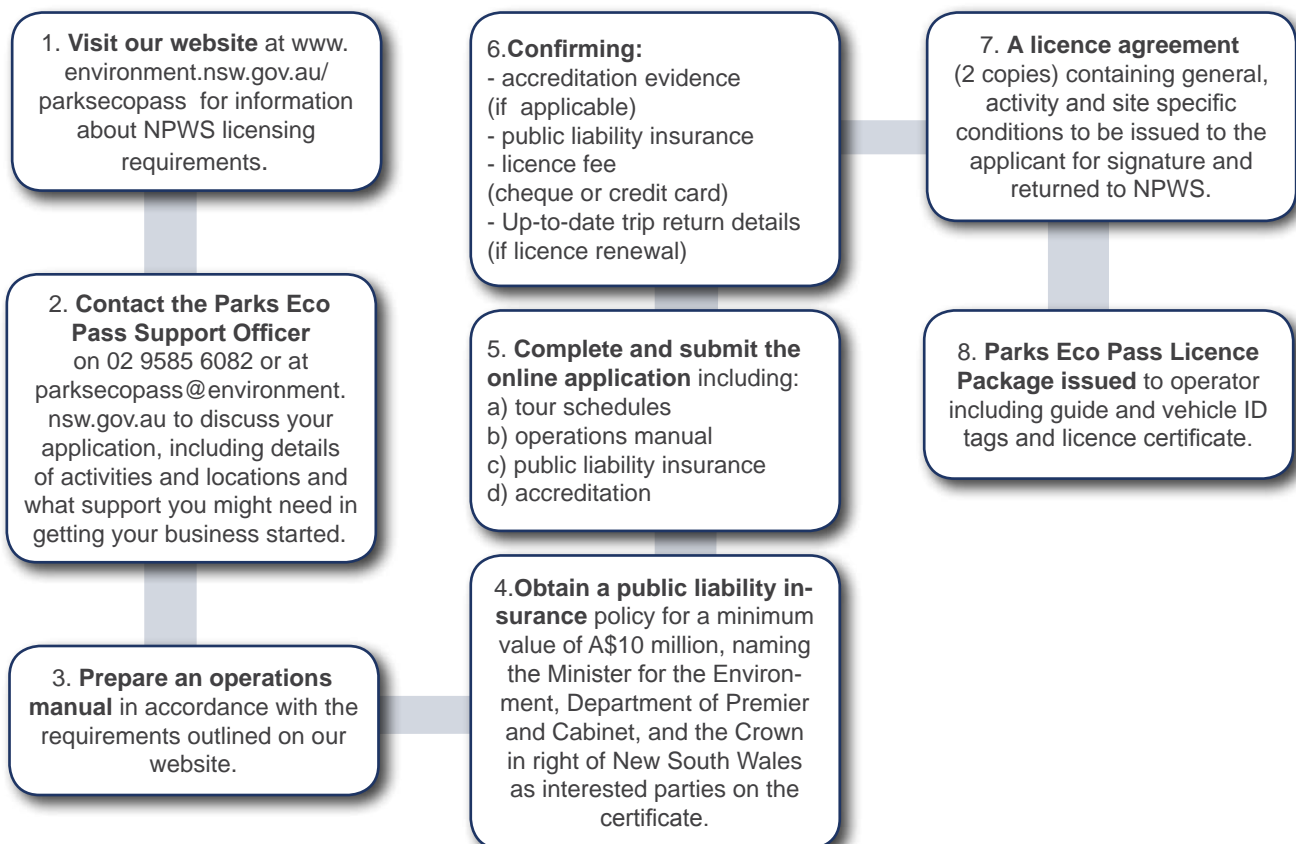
1. **Visit our website** at www.environment.nsw.gov.au/parksecopass for information about NPWS licensing requirements.

2. **Contact the Parks Eco Pass Support Officer** on 02 9585 6082 or at parksecopass@environment.nsw.gov.au to discuss your application, including details of activities and locations and what support you might need in getting your business started.

3. **Prepare an operations manual** in accordance with the requirements outlined on our website.

4.**Obtain a public liability insurance** policy for a minimum value of A$10 million, naming the Minister for the Environment, Department of Premier and Cabinet, and the Crown in right of New South Wales as interested parties on the certificate.

5. **Complete and submit the online application** including:
a) tour schedules
b) operations manual
c) public liability insurance
d) accreditation

6.**Confirming:**
- accreditation evidence (if applicable)
- public liability insurance
- licence fee (cheque or credit card)
- Up-to-date trip return details (if licence renewal)

7. **A licence agreement** (2 copies) containing general, activity and site specific conditions to be issued to the applicant for signature and returned to NPWS.

8. **Parks Eco Pass Licence Package issued** to operator including guide and vehicle ID tags and licence certificate.